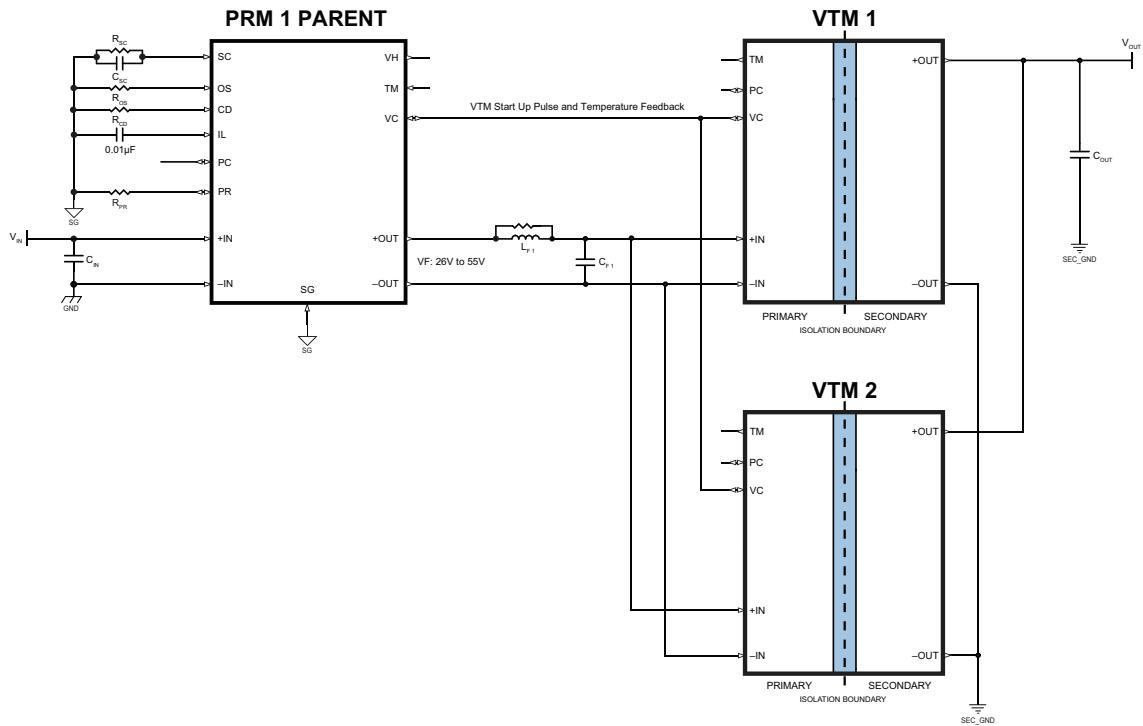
PRM 1 PARENT

VTM 1

VTM 2

$R_{SC}$

$C_{SC}$

$R_{OS}$

$R_{CD}$

0.01µF

$R_{PR}$

SG

SC

OS

CD

IL

PC

PR

VH

TM

VC

VTM Start Up Pulse and Temperature Feedback

$V_{IN}$

$C_{IN}$

GND

+IN

–IN

+OUT

–OUT

SG

SG

VF: 26V to 55V

$L_{F1}$

$C_{F1}$

TM

PC

VC

+IN

–IN

+OUT

–OUT

PRIMARY

SECONDARY

ISOLATION BOUNDARY

$V_{OUT}$

$C_{OUT}$

SEC_GND

TM

PC

VC

+IN

–IN

+OUT

–OUT

PRIMARY

SECONDARY

ISOLATION BOUNDARY

SEC_GND